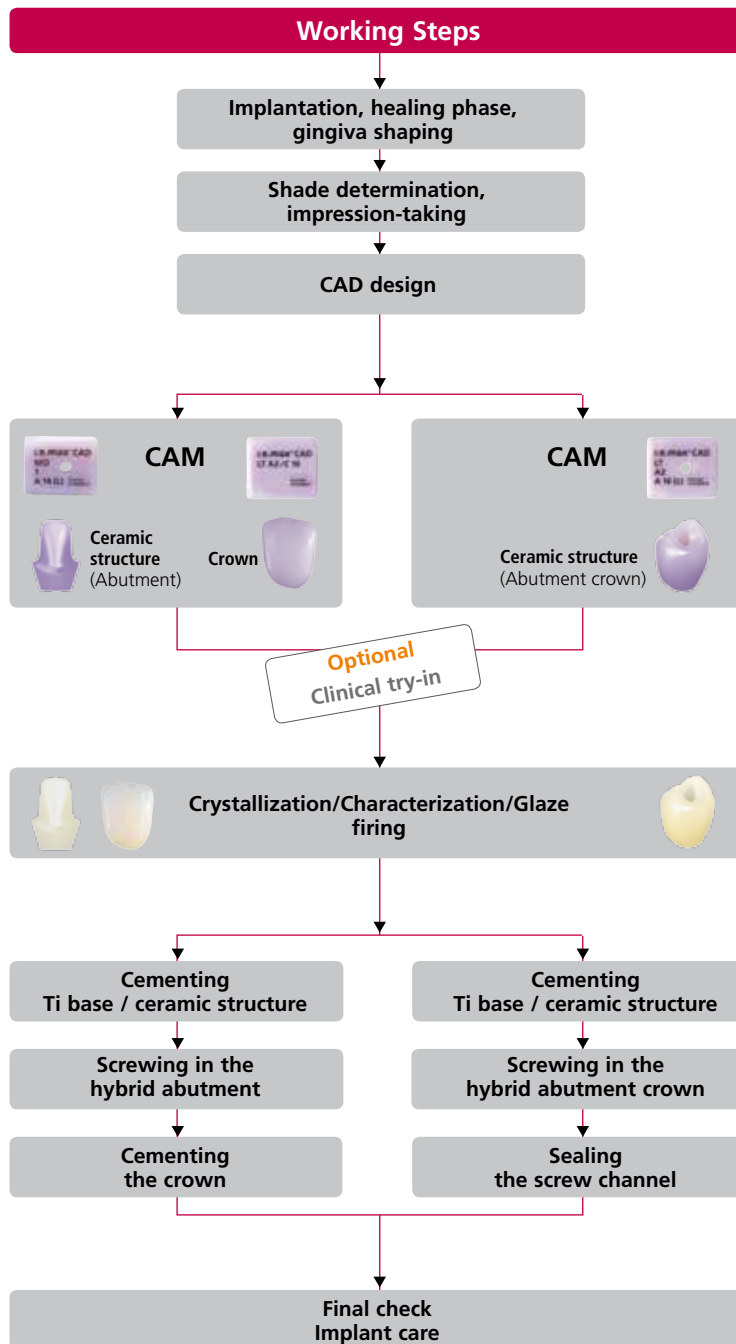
Working Steps

Implantation, healing phase, gingiva shaping

Shade determination, impression-taking

CAD design

CAM

Ceramic structure (Abutment)

Crown

CAM

Ceramic structure (Abutment crown)

Optional
Clinical try-in

Crystallization/Characterization/Glaze firing

Cementing Ti base / ceramic structure

Screwing in the hybrid abutment

Cementing the crown

Cementing Ti base / ceramic structure

Screwing in the hybrid abutment crown

Sealing the screw channel

Final check
Implant care